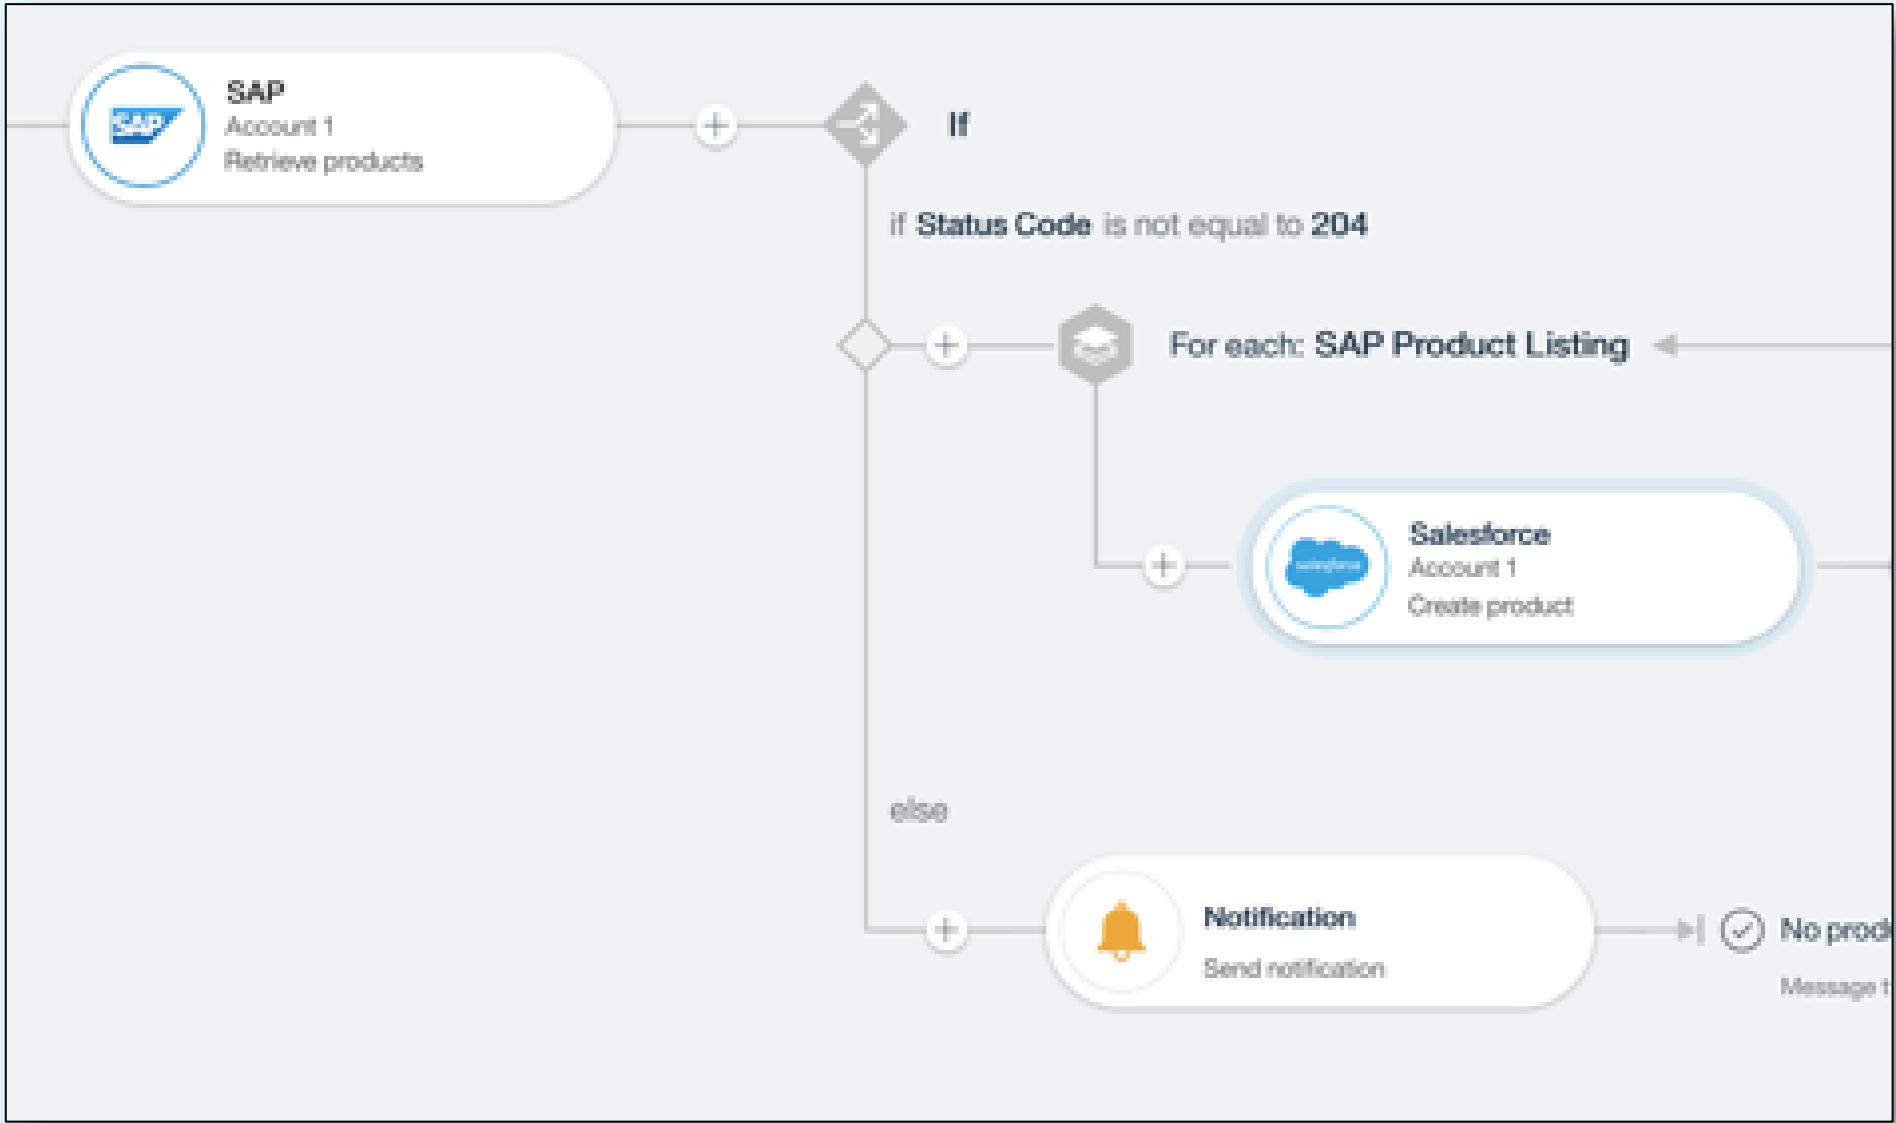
SAP
SAP
Account 1
Retrieve products

If

if Status Code is not equal to 204

For each: SAP Product Listing

salesforce
Salesforce
Account 1
Create product

else

Notification
Send notification

No prod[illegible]
Message t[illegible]